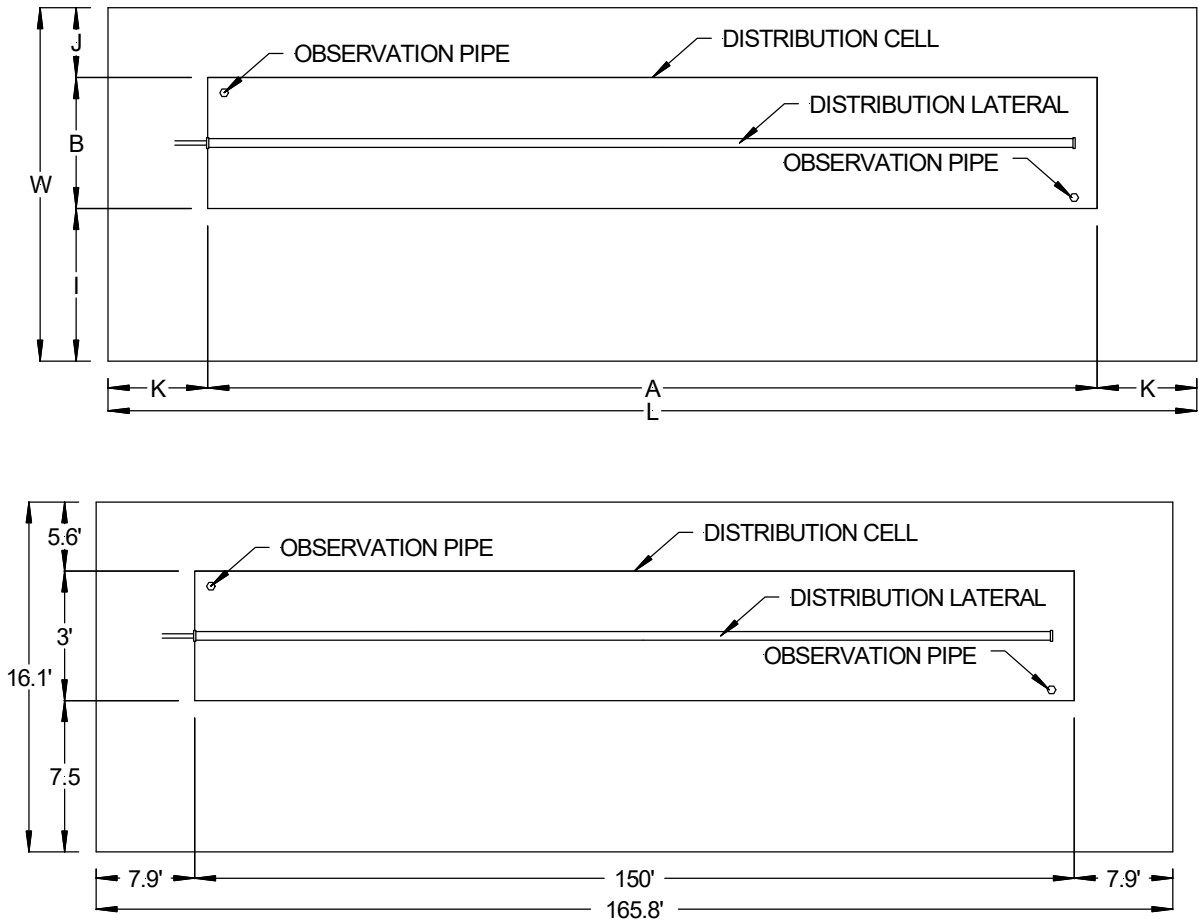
J

OBSERVATION PIPE

DISTRIBUTION CELL

DISTRIBUTION LATERAL

B

OBSERVATION PIPE

W

I

K

A

K

L

5.6'

OBSERVATION PIPE

DISTRIBUTION CELL

DISTRIBUTION LATERAL

3'

OBSERVATION PIPE

16.1'

7.5

7.9'

150'

7.9'

165.8'